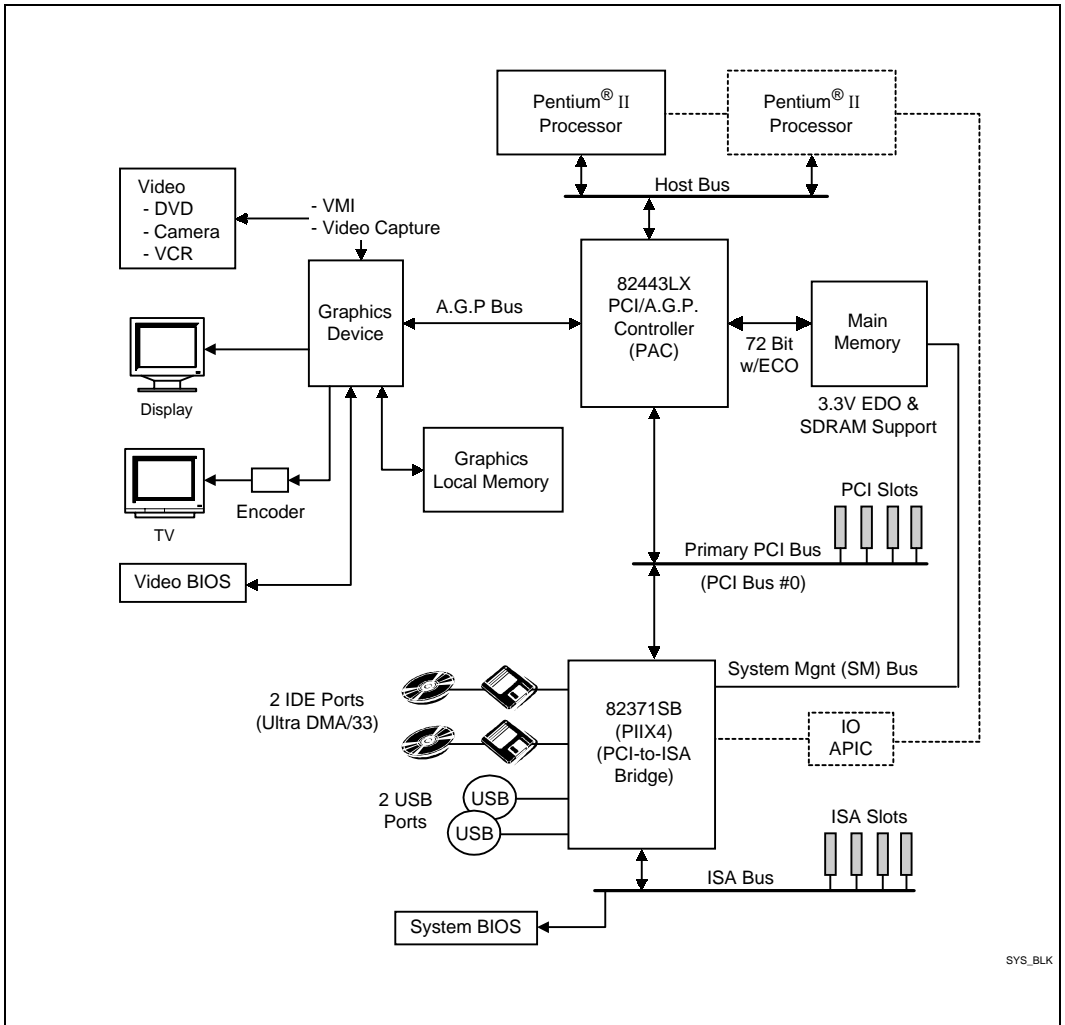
Pentium® II Processor

Pentium® II Processor

Host Bus

Video
- DVD
- Camera
- VCR

- VMI
- Video Capture

Graphics Device

A.G.P Bus

82443LX PCI/A.G.P. Controller (PAC)

72 Bit w/ECO

Main Memory

3.3V EDO & SDRAM Support

Display

Graphics Local Memory

TV

Encoder

PCI Slots

Primary PCI Bus

(PCI Bus #0)

Video BIOS

System Mgnt (SM) Bus

2 IDE Ports (Ultra DMA/33)

82371SB (PIIX4) (PCI-to-ISA Bridge)

IO APIC

2 USB Ports

USB

USB

ISA Slots

ISA Bus

System BIOS

SYS_BLK